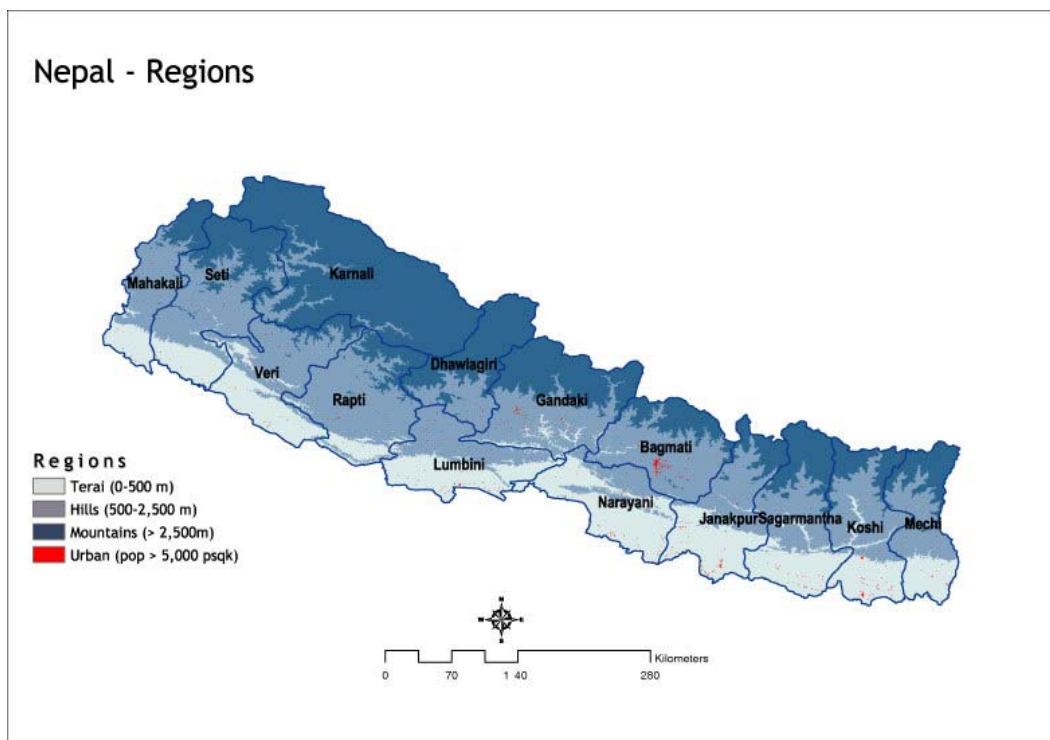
Nepal - Regions

Mahakali
Seti
Karnali
Veri
Rapti
Dhawlagiri
Gandaki
Lumbini
Bagmati
Narayani
Janakpur
Sagarmantha
Koshi
Mechi

Regions
Terai (0-500 m)
Hills (500-2,500 m)
Mountains (> 2,500m)
Urban (pop > 5,000 psqk)

N

0 70 1 40 280 Kilometers